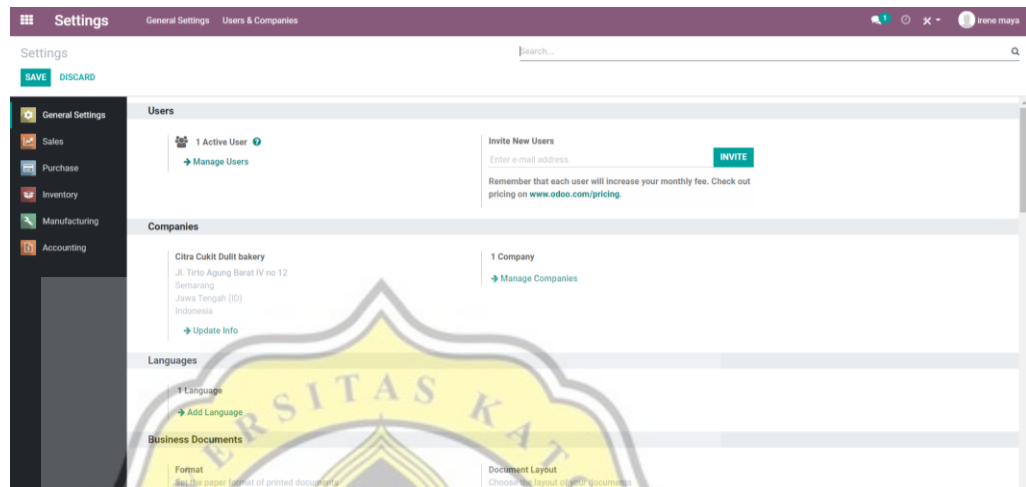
Settings General Settings Users & Companies

1 irene maya

Settings

Search...

SAVE DISCARD

General Settings
Sales
Purchase
Inventory
Manufacturing
Accounting

Users

1 Active User

→ Manage Users

Invite New Users

Enter e-mail address

INVITE

Remember that each user will increase your monthly fee. Check out pricing on www.odoo.com/pricing.

Companies

Citra Cukit Dulit bakery
Jl. Tirto Agung Barat IV no 12
Semarang
Jawa Tengah (ID)
Indonesia

→ Update Info

1 Company

→ Manage Companies

Languages

1 Language

→ Add Language

Business Documents

Format
Set the paper format of printed documents

Document Layout
Choose the layout of your documents

ERSITAS KA